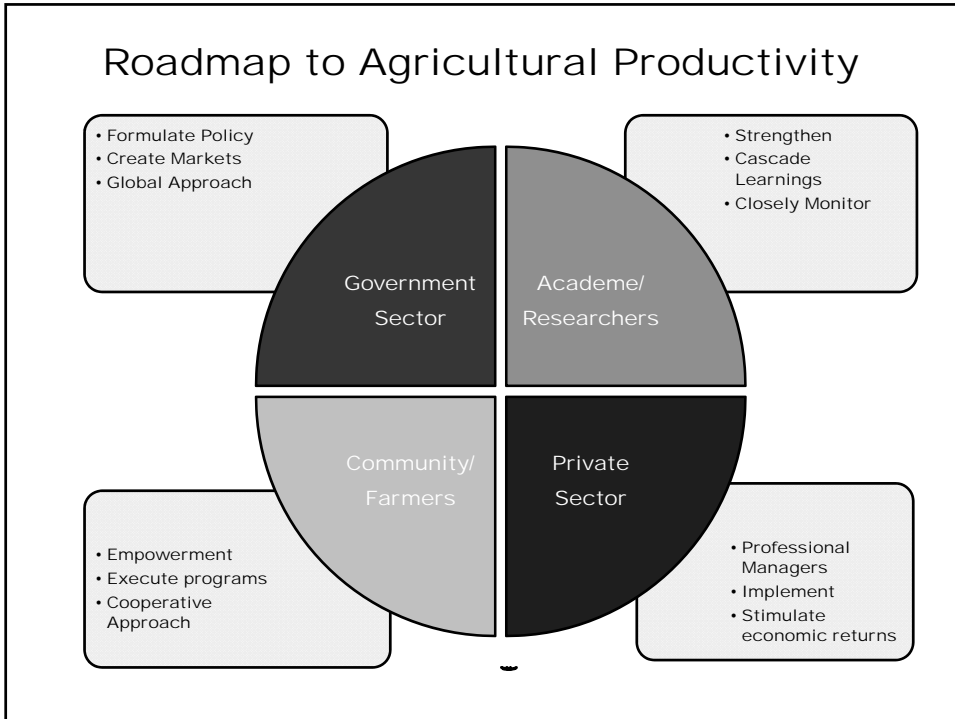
Roadmap to Agricultural Productivity

• Formulate Policy
• Create Markets
• Global Approach

• Strengthen
• Cascade Learnings
• Closely Monitor

Government Sector

Academe/ Researchers

Community/ Farmers

Private Sector

• Empowerment
• Execute programs
• Cooperative Approach

• Professional Managers
• Implement
• Stimulate economic returns